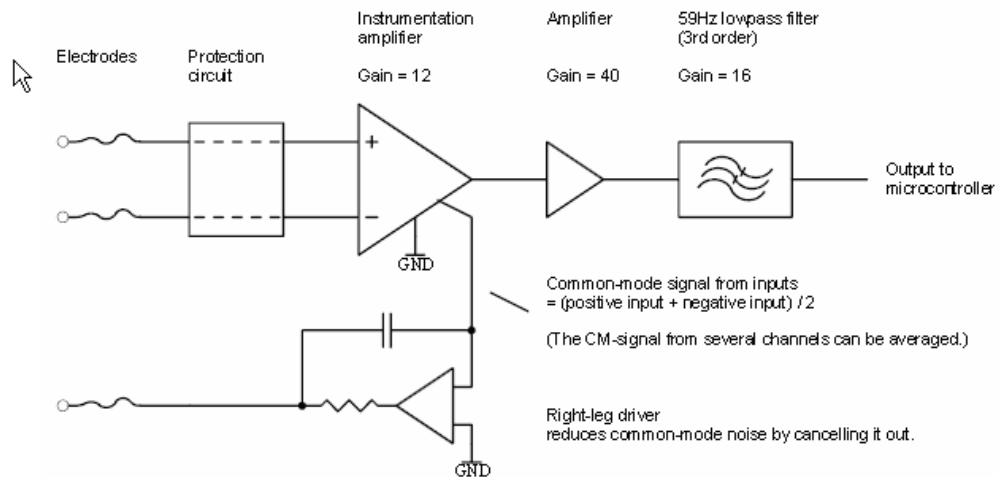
Electrodes

Protection circuit

Instrumentation amplifier

Gain = 12

Amplifier

Gain = 40

59Hz lowpass filter (3rd order)

Gain = 16

+

−

Output to microcontroller

GND

Common-mode signal from inputs = (positive input + negative input) / 2

(The CM-signal from several channels can be averaged.)

Right-leg driver reduces common-mode noise by cancelling it out.

GND